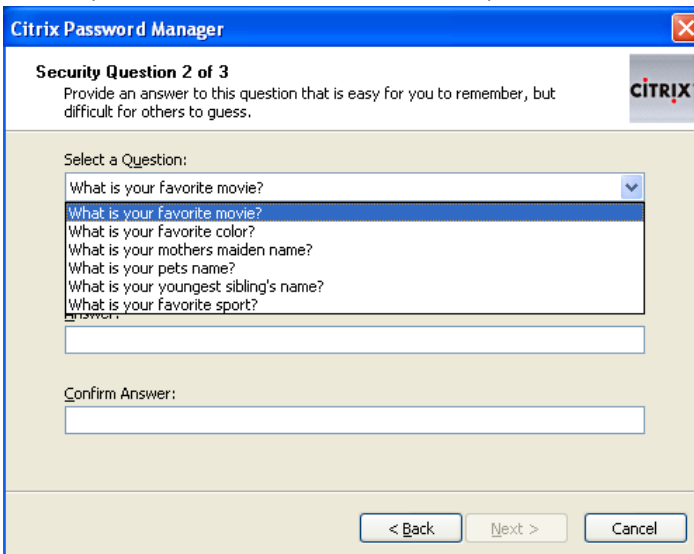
Citrix Password Manager

Security Question 2 of 3
Provide an answer to this question that is easy for you to remember, but difficult for others to guess.

CiTRIX

Select a Question:
What is your favorite movie?
What is your favorite movie?
What is your favorite color?
What is your mothers maiden name?
What is your pets name?
What is your youngest sibling's name?
What is your favorite sport?
Answer:

Confirm Answer:

< Back
Next >
Cancel